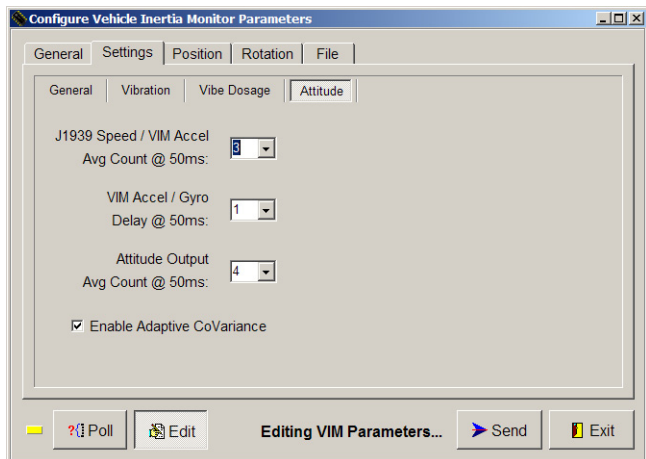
Configure Vehicle Inertia Monitor Parameters

General | Settings | Position | Rotation | File

General | Vibration | Vibe Dosage | Attitude

J1939 Speed / VIM Accel
Avg Count @ 50ms: 3

VIM Accel / Gyro
Delay @ 50ms: 1

Attitude Output
Avg Count @ 50ms: 4

☑ Enable Adaptive CoVariance

Poll | Edit | Editing VIM Parameters... | Send | Exit